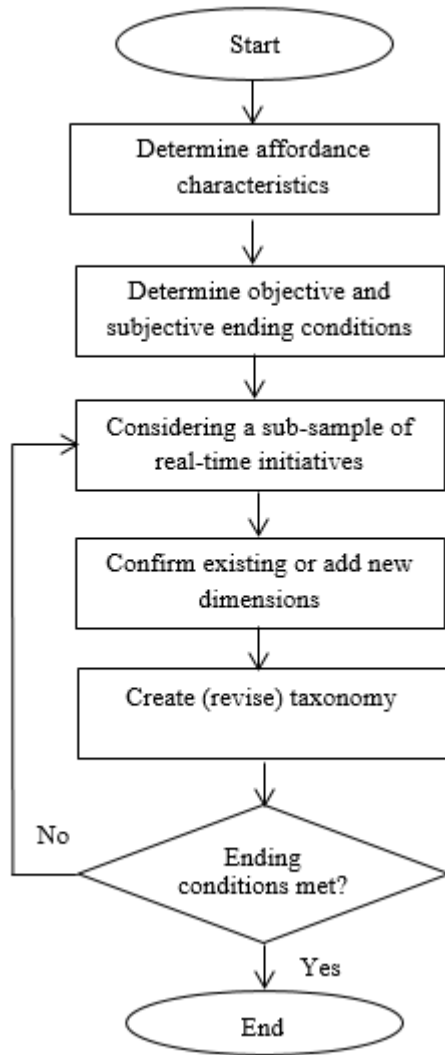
Start

Determine affordance characteristics

Determine objective and subjective ending conditions

Considering a sub-sample of real-time initiatives

Confirm existing or add new dimensions

Create (revise) taxonomy

No

Ending conditions met?

Yes

End